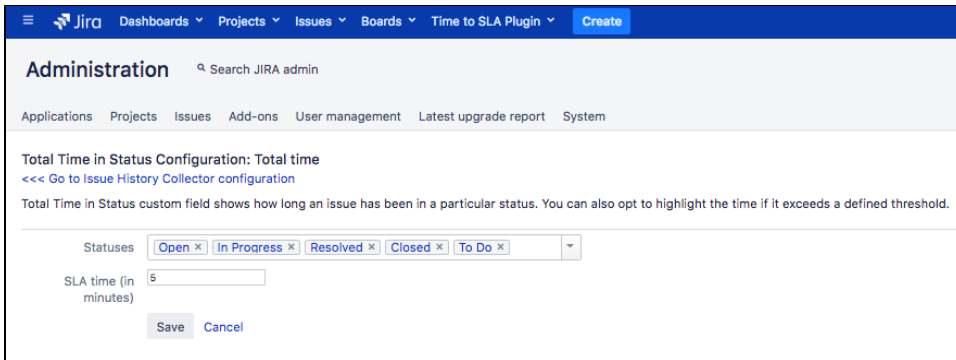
Jira Dashboards Projects Issues Boards Time to SLA Plugin Create

Administration Search JIRA admin

Applications Projects Issues Add-ons User management Latest upgrade report System

Total Time in Status Configuration: Total time
<<< Go to Issue History Collector configuration

Total Time in Status custom field shows how long an issue has been in a particular status. You can also opt to highlight the time if it exceeds a defined threshold.

Statuses Open × In Progress × Resolved × Closed × To Do ×

SLA time (in minutes) 5

Save Cancel